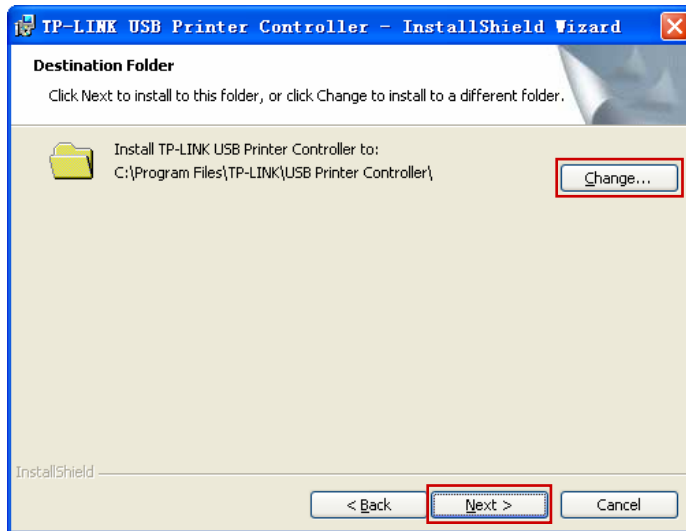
TP-LINK USB Printer Controller - InstallShield Wizard

Destination Folder

Click Next to install to this folder, or click Change to install to a different folder.

Install TP-LINK USB Printer Controller to:
C:\Program Files\TP-LINK\USB Printer Controller\

Change...

InstallShield

< Back

Next >

Cancel